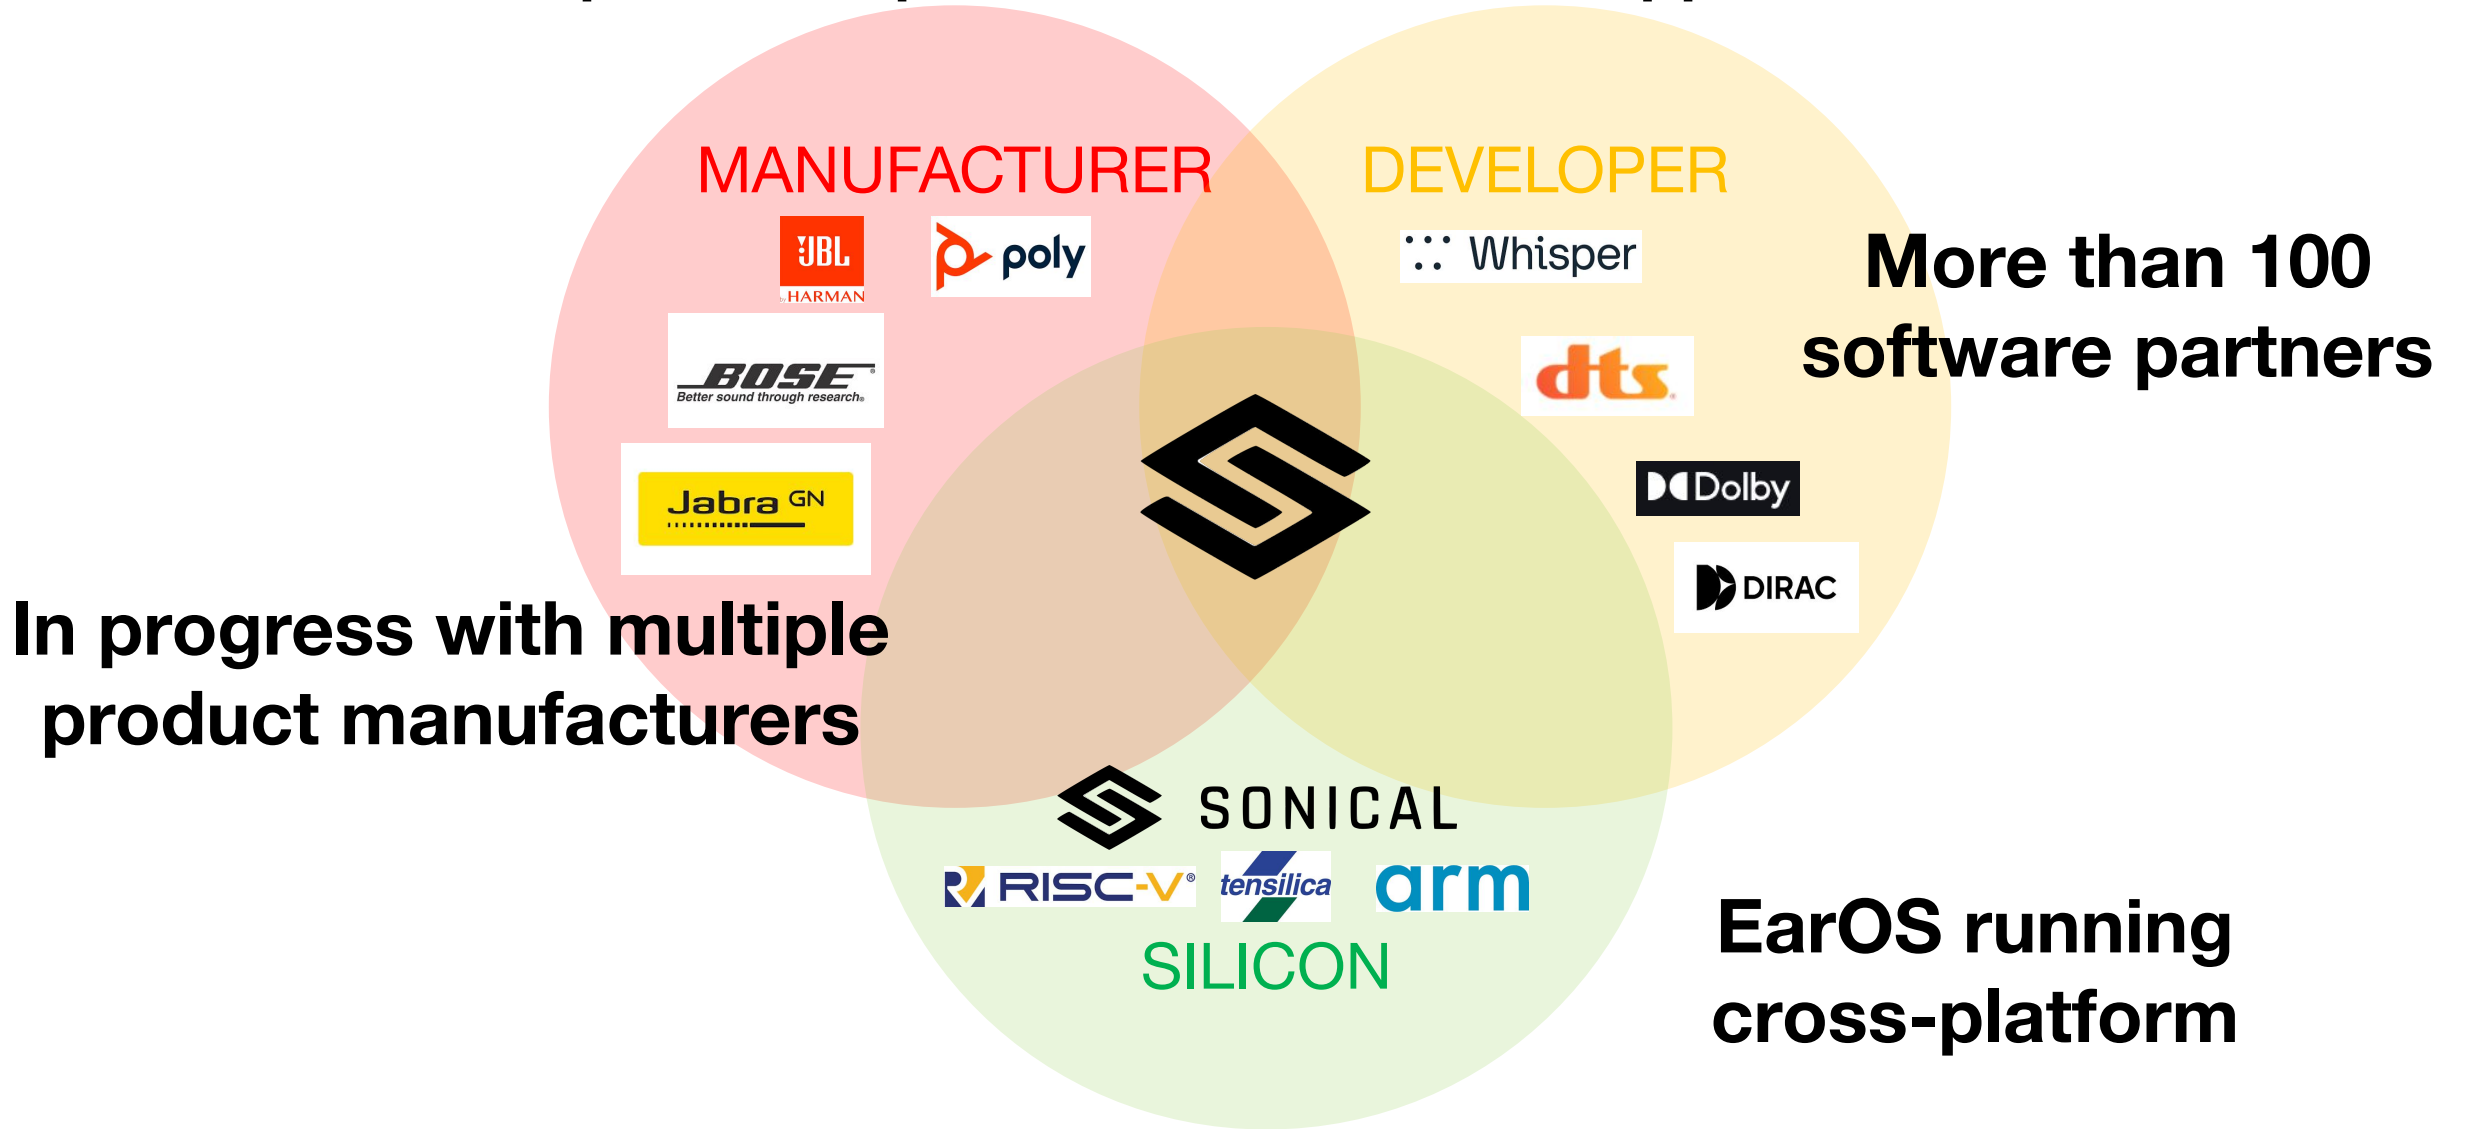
MANUFACTURER

JBL
HARMAN

poly

BOSE
Better sound through research

Jabra GN

DEVELOPER

Whisper

More than 100 software partners

dts

Dolby

DIRAC

In progress with multiple product manufacturers

SONICAL

RISC-V

tensilica

arm

SILICON

EarOS running cross-platform